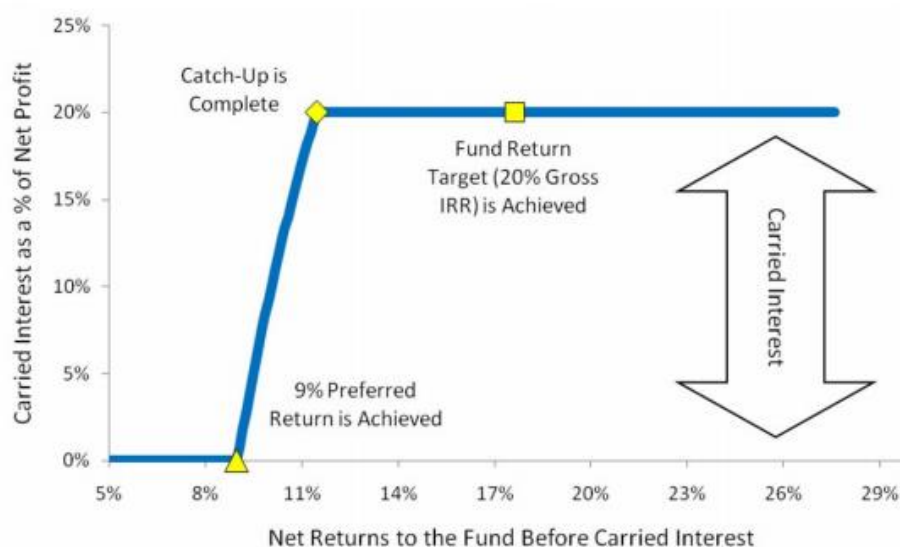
Carried Interest as a % of Net Profit

25%
20%
15%
10%
5%
0%

Catch-Up is Complete

Fund Return Target (20% Gross IRR) is Achieved

Carried Interest

9% Preferred Return is Achieved

5%
8%
11%
14%
17%
20%
23%
26%
29%

Net Returns to the Fund Before Carried Interest